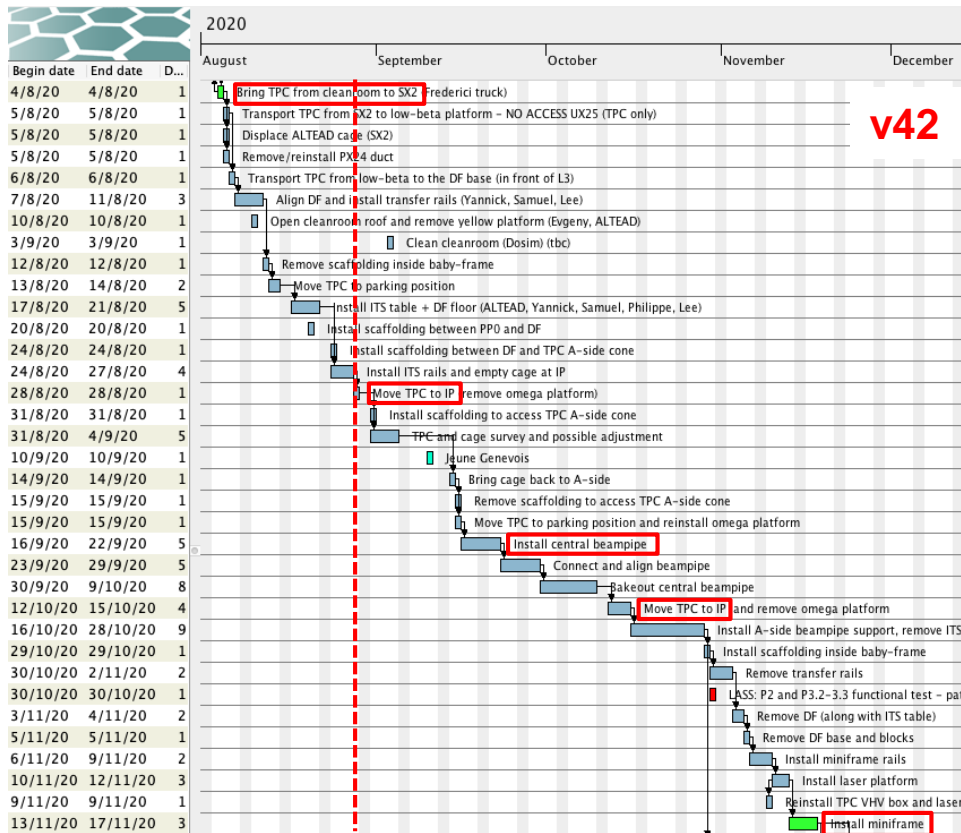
2020

August | September | October | November | December

v42

| Begin date | End date | D... | |
|---|---|---|---|
| 4/8/20 | 4/8/20 | 1 | Bring TPC from cleanroom to SX2 (Frederici truck) |
| 5/8/20 | 5/8/20 | 1 | Transport TPC from SX2 to low-beta platform - NO ACCESS UX25 (TPC only) |
| 5/8/20 | 5/8/20 | 1 | Displace ALTEAD cage (SX2) |
| 5/8/20 | 5/8/20 | 1 | Remove/reinstall PX24 duct |
| 6/8/20 | 6/8/20 | 1 | Transport TPC from low-beta to the DF base (in front of L3) |
| 7/8/20 | 11/8/20 | 3 | Align DF and install transfer rails (Yannick, Samuel, Lee) |
| 10/8/20 | 10/8/20 | 1 | Open cleanroom roof and remove yellow platform (Evgeny, ALTEAD) |
| 3/9/20 | 3/9/20 | 1 | Clean cleanroom (Dosim) (tbc) |
| 12/8/20 | 12/8/20 | 1 | Remove scaffolding inside baby-frame |
| 13/8/20 | 14/8/20 | 2 | Move TPC to parking position |
| 17/8/20 | 21/8/20 | 5 | Install ITS table + DF floor (ALTEAD, Yannick, Samuel, Philippe, Lee) |
| 20/8/20 | 20/8/20 | 1 | Install scaffolding between PP0 and DF |
| 24/8/20 | 24/8/20 | 1 | Install scaffolding between DF and TPC A-side cone |
| 24/8/20 | 27/8/20 | 4 | Install ITS rails and empty cage at IP |
| 28/8/20 | 28/8/20 | 1 | Move TPC to IP, remove omega platform) |
| 31/8/20 | 31/8/20 | 1 | Install scaffolding to access TPC A-side cone |
| 31/8/20 | 4/9/20 | 5 | TPC and cage survey and possible adjustment |
| 10/9/20 | 10/9/20 | 1 | Jeune Genevois |
| 14/9/20 | 14/9/20 | 1 | Bring cage back to A-side |
| 15/9/20 | 15/9/20 | 1 | Remove scaffolding to access TPC A-side cone |
| 15/9/20 | 15/9/20 | 1 | Move TPC to parking position and reinstall omega platform |
| 16/9/20 | 22/9/20 | 5 | Install central beampipe |
| 23/9/20 | 29/9/20 | 5 | Connect and align beampipe |
| 30/9/20 | 9/10/20 | 8 | Bakeout central beampipe |
| 12/10/20 | 15/10/20 | 4 | Move TPC to IP and remove omega platform |
| 16/10/20 | 28/10/20 | 9 | Install A-side beampipe support, remove ITS |
| 29/10/20 | 29/10/20 | 1 | Install scaffolding inside baby-frame |
| 30/10/20 | 2/11/20 | 2 | Remove transfer rails |
| 30/10/20 | 30/10/20 | 1 | LASS: P2 and P3.2-3.3 functional test - pa |
| 3/11/20 | 4/11/20 | 2 | Remove DF (along with ITS table) |
| 5/11/20 | 5/11/20 | 1 | Remove DF base and blocks |
| 6/11/20 | 9/11/20 | 2 | Install miniframe rails |
| 10/11/20 | 12/11/20 | 3 | Install laser platform |
| 9/11/20 | 9/11/20 | 1 | Reinstall TPC VHV box and laser |
| 13/11/20 | 17/11/20 | 3 | Install miniframe |